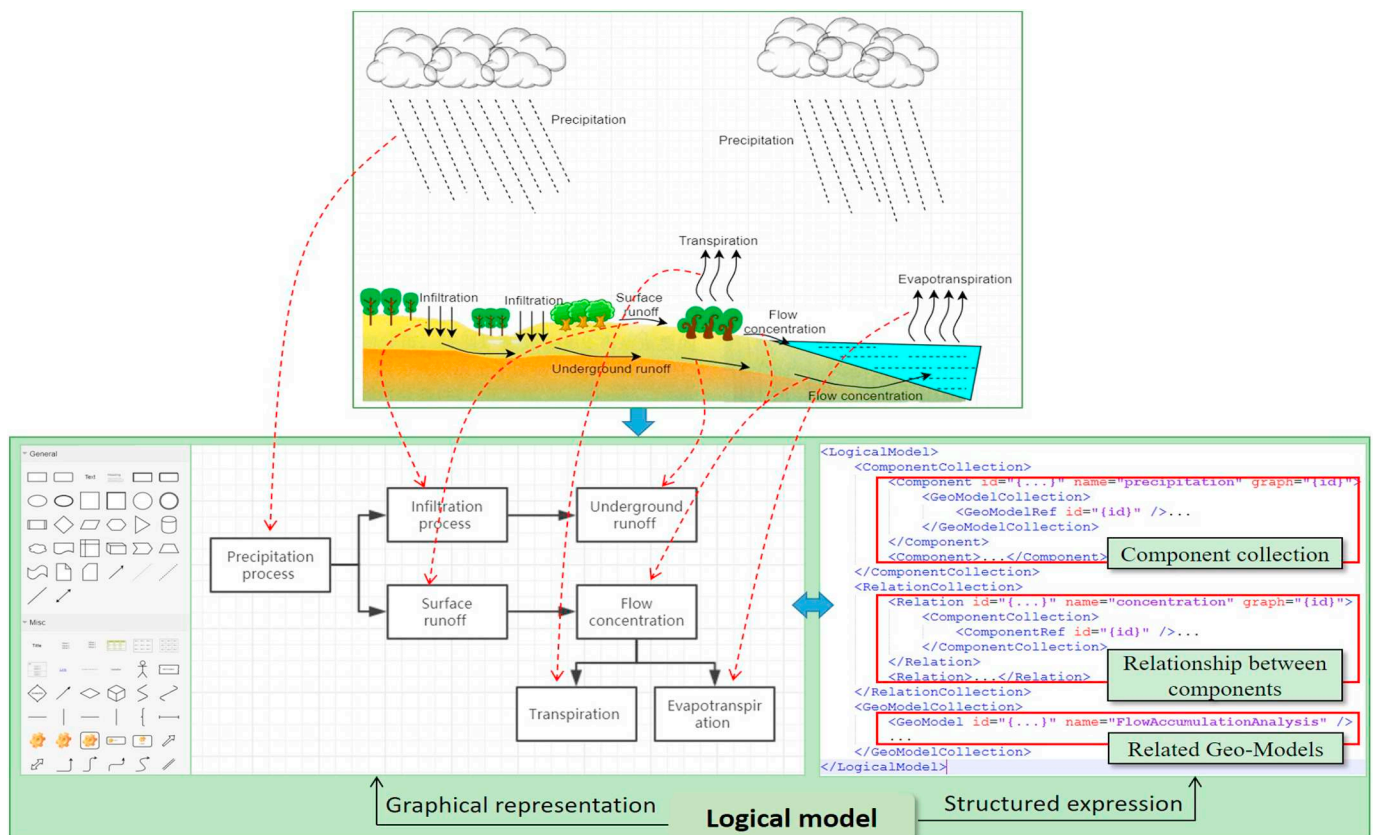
Precipitation

Precipitation

Transpiration

Evapotranspiration

Infiltration

Infiltration

Surface runoff

Flow concentration

Underground runoff

Flow concentration

General

Text

Misc

Title

Precipitation process

Infiltration process

Underground runoff

Surface runoff

Flow concentration

Transpiration

Evapotranspiration

<LogicalModel>
<ComponentCollection>
<Component id="{...}" name="precipitation" graph="{id}">
<GeoModelCollection>
<GeoModelRef id="{id}" />...
</GeoModelCollection>
</Component>
<Component>...</Component>
</ComponentCollection>
<RelationCollection>
<Relation id="{...}" name="concentration" graph="{id}">
<ComponentCollection>
<ComponentRef id="{id}" />...
</ComponentCollection>
</Relation>
<Relation>...</Relation>
</RelationCollection>
<GeoModelCollection>
<GeoModel id="{...}" name="FlowAccumulationAnalysis" />
...
</GeoModelCollection>
</LogicalModel>

Component collection

Relationship between components

Related Geo-Models

Graphical representation

Logical model

Structured expression